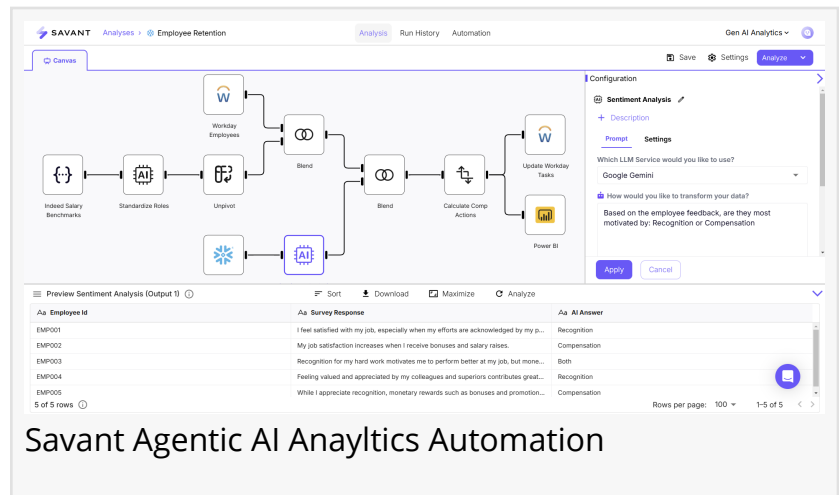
SAVANT Analyses › Employee Retention

Analysis Run History Automation

Gen AI Analytics

Canvas

Save Settings Analyze

Workday Employees

Blend

Indeed Salary Benchmarks

Standardize Roles

Unpivot

Blend

Calculate Comp Actions

Update Workday Tasks

Power BI

Configuration

Sentiment Analysis

+ Description

Prompt Settings

Which LLM Service would you like to use?

Google Gemini

How would you like to transform your data?

Based on the employee feedback, are they most motivated by: Recognition or Compensation

Apply Cancel

Preview Sentiment Analysis (Output 1)

Sort Download Maximize Analyze

| Employee Id | Survey Response | AI Answer |
|---|---|---|
| EMP001 | I feel satisfied with my job, especially when my efforts are acknowledged by my p... | Recognition |
| EMP002 | My job satisfaction increases when I receive bonuses and salary raises. | Compensation |
| EMP003 | Recognition for my hard work motivates me to perform better at my job, but mone... | Both |
| EMP004 | Feeling valued and appreciated by my colleagues and superiors contributes great... | Recognition |
| EMP005 | While I appreciate recognition, monetary rewards such as bonuses and promotion... | Compensation |

5 of 5 rows

Rows per page: 100 1–5 of 5

Savant Agentic AI Anayltics Automation